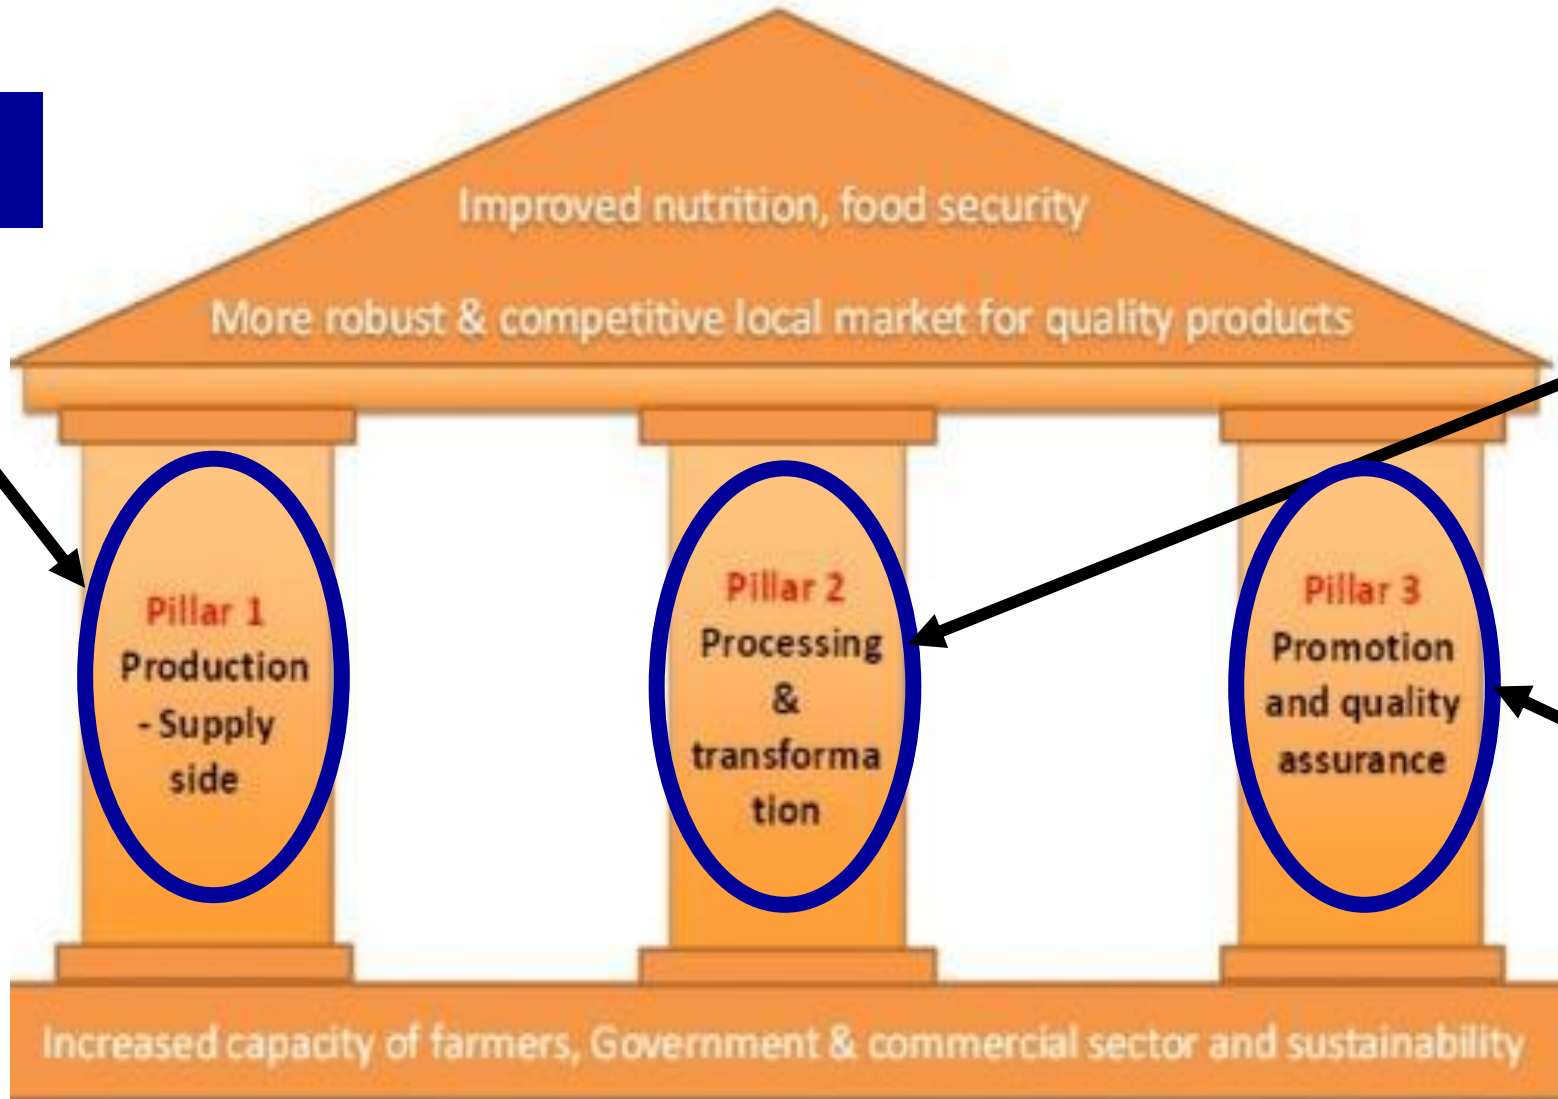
Improved nutrition, food security

More robust & competitive local market for quality products

Pillar 1
Production - Supply side

Pillar 2
Processing & transformation

Pillar 3
Promotion and quality assurance

Increased capacity of farmers, Government & commercial sector and sustainability